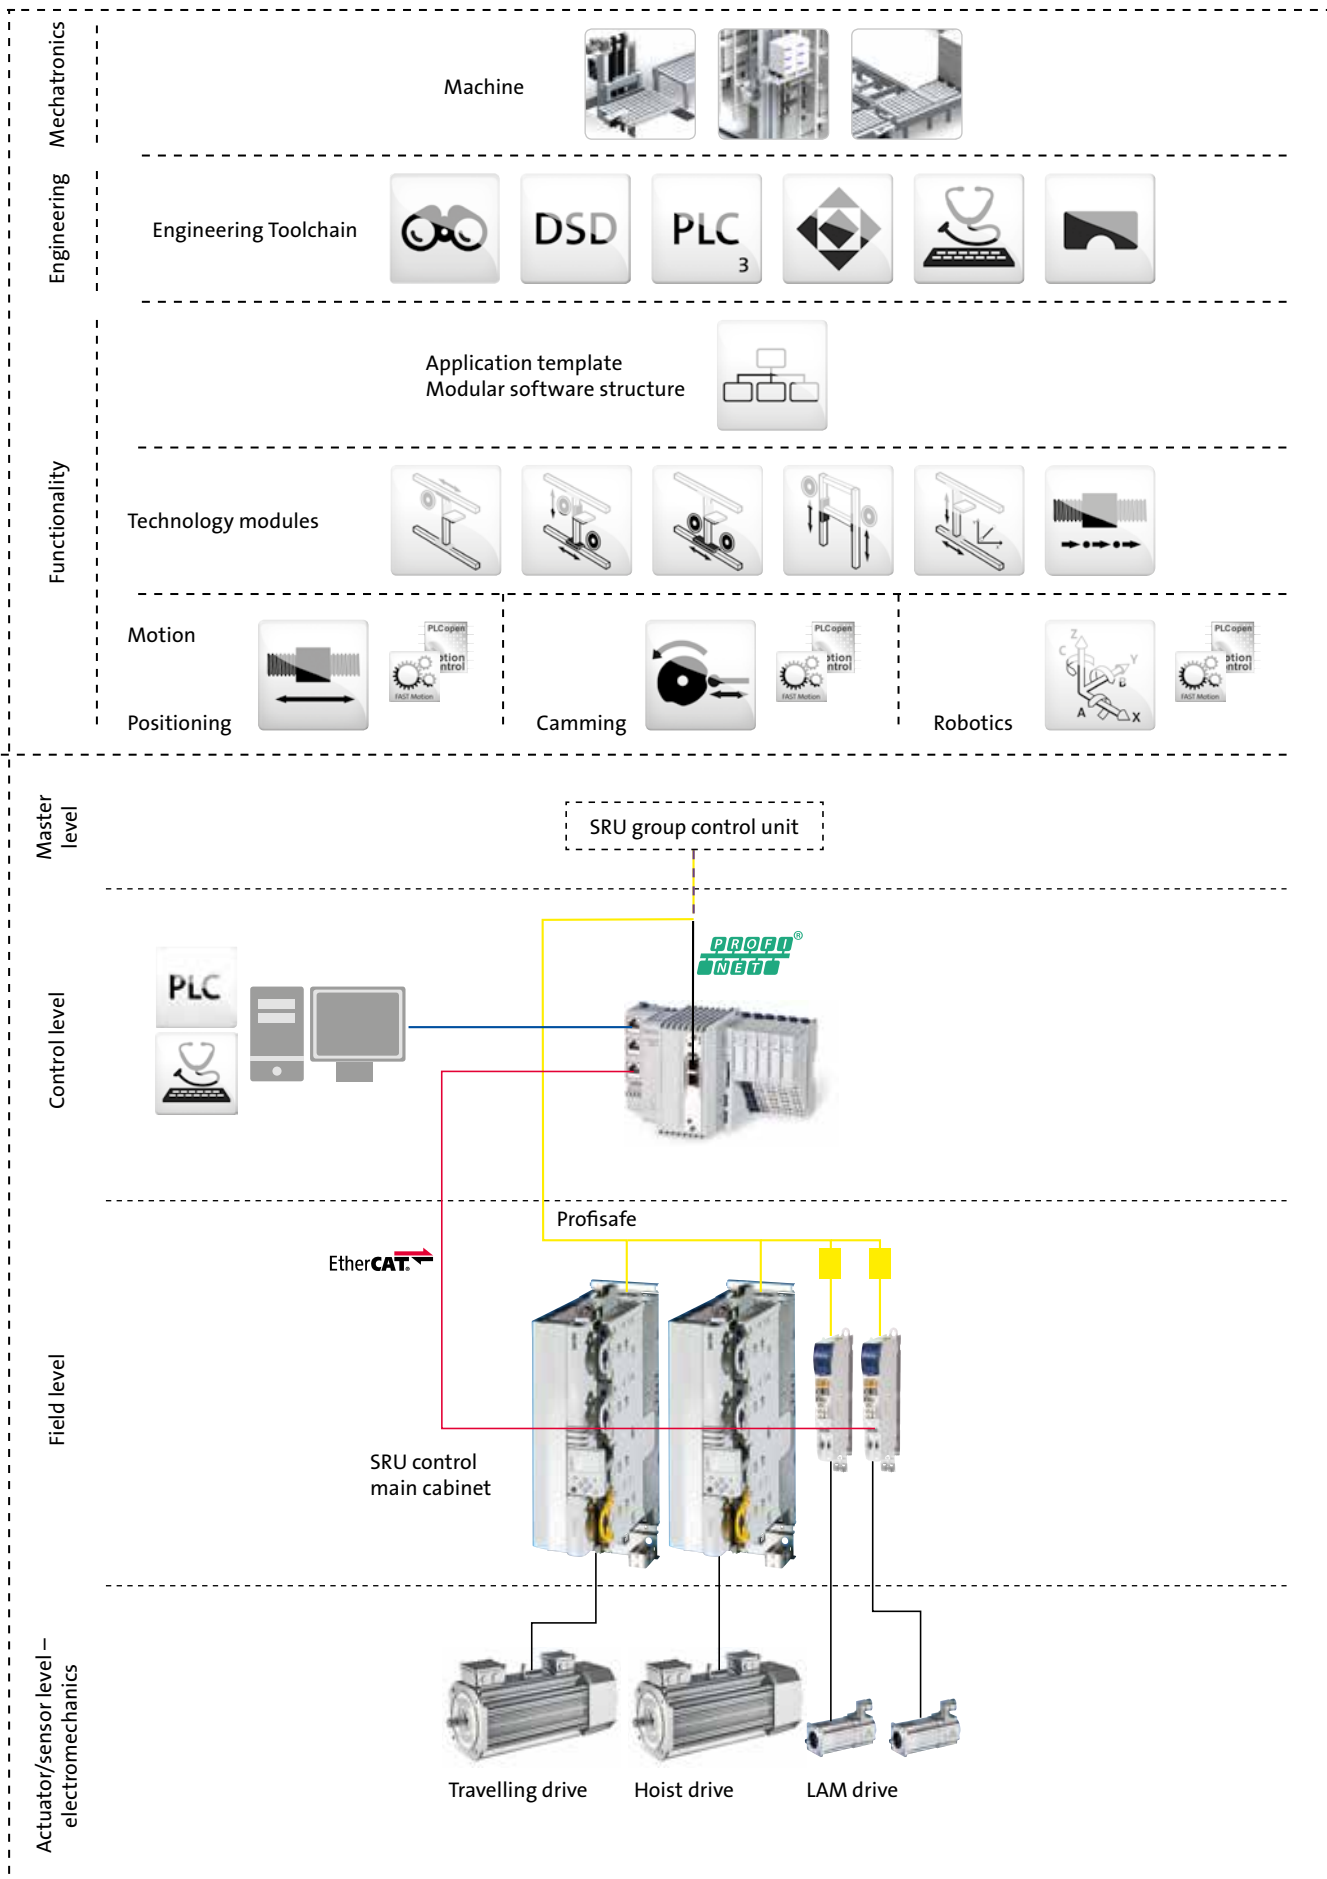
Mechatronics

Machine

Engineering

Engineering Toolchain

DSD

PLC
3

Functionality

Application template
Modular software structure

Technology modules

Motion

Positioning

PLCopen
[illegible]tion
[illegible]ntrol
FAST Motion

Camming

PLCopen
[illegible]tion
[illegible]ntrol
FAST Motion

Robotics

Z
C
Y
B
A
X

PLCopen
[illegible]tion
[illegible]ntrol
FAST Motion

Master level

SRU group control unit

PROFI NET®

Control level

PLC

Profisafe

EtherCAT.

Field level

SRU control
main cabinet

Actuator/sensor level – electromechanics

Travelling drive

Hoist drive

LAM drive